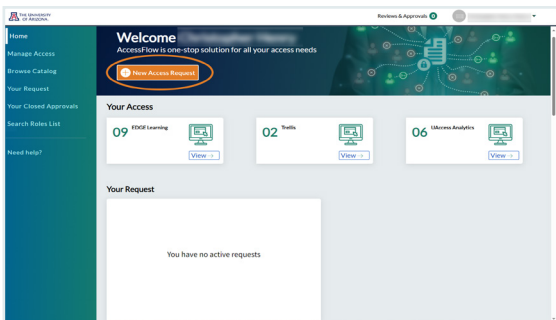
THE UNIVERSITY OF ARIZONA

Reviews & Approvals 0

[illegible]

Home

Manage Access

Browse Catalog

Your Request

Your Closed Approvals

Search Roles List

Need help?

Welcome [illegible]

AccessFlow is one-stop solution for all your access needs

New Access Request

Your Access

09 EDGE Learning

View →

02 Trellis

View →

06 UAccess Analytics

View →

Your Request

You have no active requests